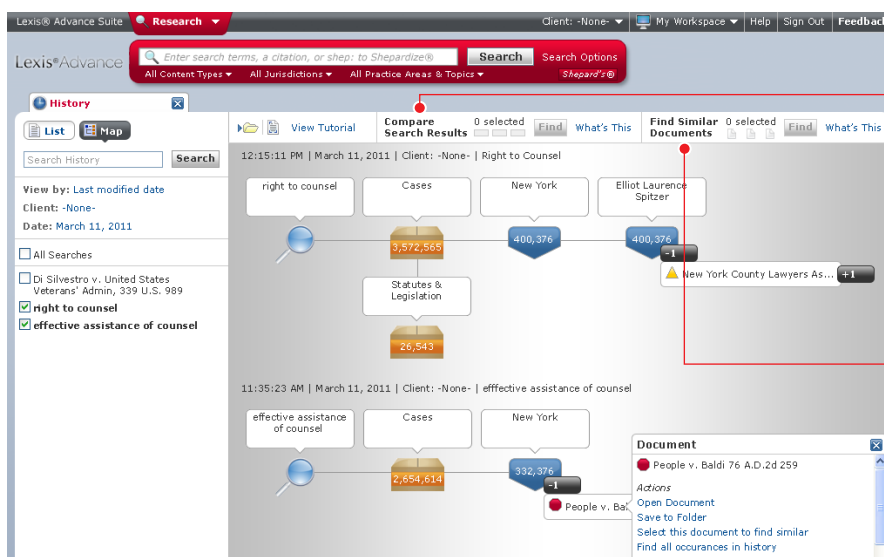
Lexis® Advance Suite | Research ▾ | Client: -None- ▾ | My Workspace ▾ | Help | Sign Out | Feedback

Lexis®Advance

Enter search terms, a citation, or shep: to Shepardize® | Search | Search Options

All Content Types ▾ | All Jurisdictions ▾ | All Practice Areas & Topics ▾ | Shepard's®

History

List | Map

Search History | Search

View by: Last modified date

Client: -None-

Date: March 11, 2011

All Searches

Di Silvestro v. United States Veterans' Admin, 339 U.S. 989

right to counsel

effective assistance of counsel

View Tutorial

Compare Search Results | 0 selected | Find | What's This

Find Similar Documents | 0 selected | Find | What's This

12:15:11 PM | March 11, 2011 | Client: -None- | Right to Counsel

right to counsel

Cases

3,572,565

New York

400,376

Elliot Laurence Spitzer

400,376

-1

New York County Lawyers As...

+1

Statutes & Legislation

26,543

11:35:23 AM | March 11, 2011 | Client: -None- | efffective assistance of counsel

effective assistance of counsel

Cases

2,654,614

New York

332,376

-1

People v. Bal

Document

People v. Baldi 76 A.D.2d 259

Actions

Open Document

Save to Folder

Select this document to find similar

Find all occurances in history